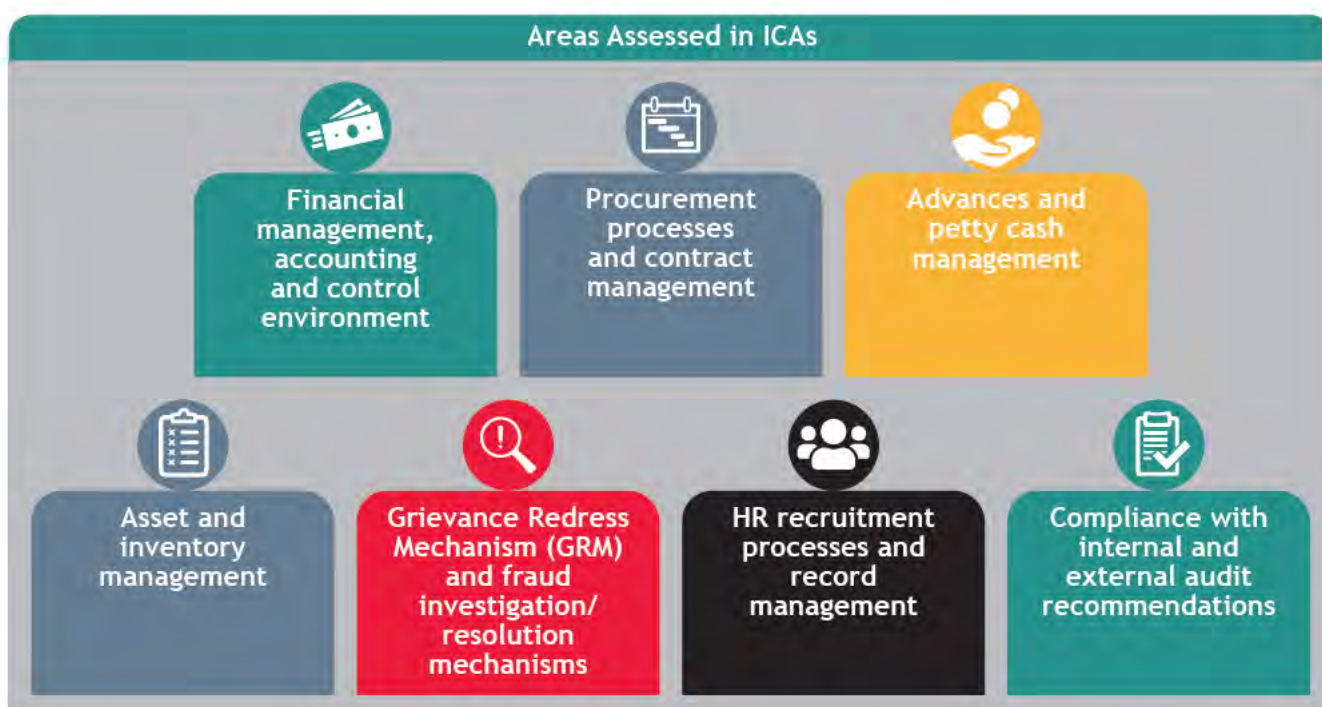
Areas Assessed in ICAs

Financial management, accounting and control environment

Procurement processes and contract management

Advances and petty cash management

Asset and inventory management

Grievance Redress Mechanism (GRM) and fraud investigation/ resolution mechanisms

HR recruitment processes and record management

Compliance with internal and external audit recommendations